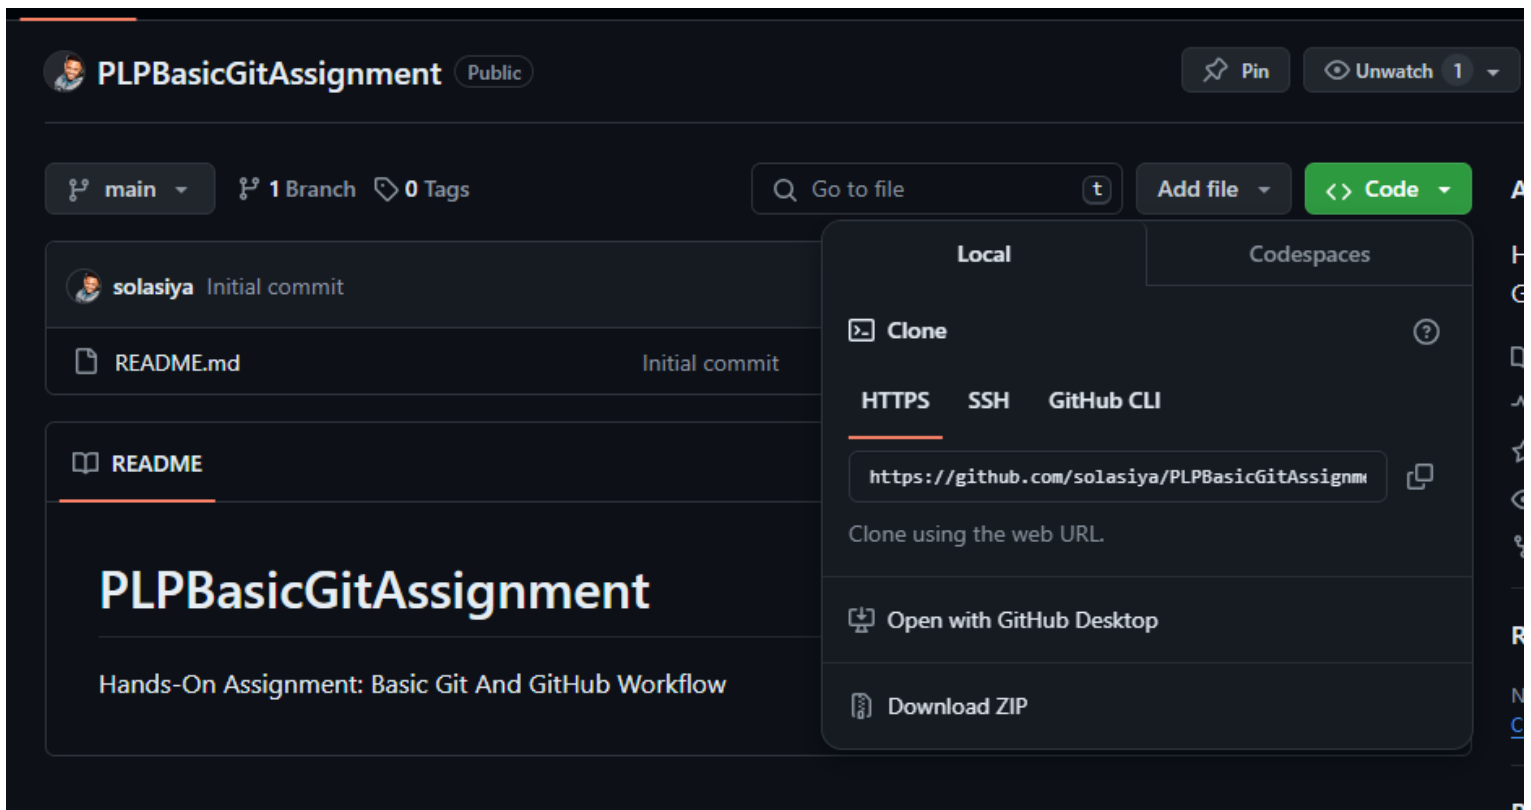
PLPBasicGitAssignment Public

Pin

Unwatch 1

main

1 Branch

0 Tags

Go to file

t

Add file

Code

solasiya Initial commit

README.md

Initial commit

README

PLPBasicGitAssignment

Hands-On Assignment: Basic Git And GitHub Workflow

Local

Codespaces

Clone

HTTPS

SSH

GitHub CLI

https://github.com/solasiya/PLPBasicGitAssignm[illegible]

Clone using the web URL.

Open with GitHub Desktop

Download ZIP